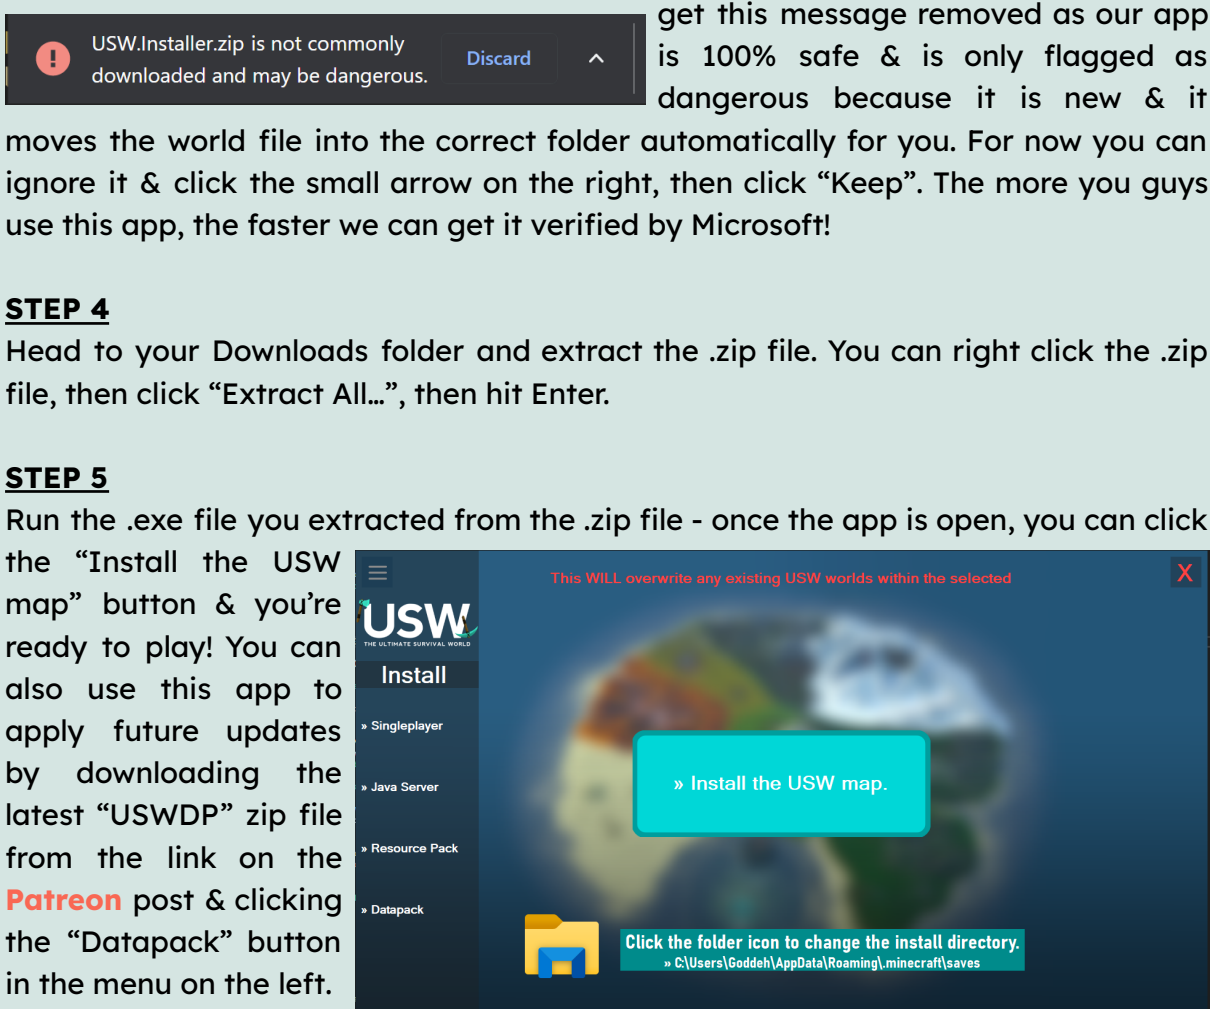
USW.Installer.zip is not commonly downloaded and may be dangerous.

Discard

get this message removed as our app is 100% safe & is only flagged as dangerous because it is new & it moves the world file into the correct folder automatically for you. For now you can ignore it & click the small arrow on the right, then click “Keep”. The more you guys use this app, the faster we can get it verified by Microsoft!

STEP 4
Head to your Downloads folder and extract the .zip file. You can right click the .zip file, then click “Extract All…”, then hit Enter.

STEP 5
Run the .exe file you extracted from the .zip file - once the app is open, you can click the “Install the USW map” button & you’re ready to play! You can also use this app to apply future updates by downloading the latest “USWDP” zip file from the link on the Patreon post & clicking the “Datapack” button in the menu on the left.

USW
THE ULTIMATE SURVIVAL WORLD
Install
» Singleplayer
» Java Server
» Resource Pack
» Datapack

This WILL overwrite any existing USW worlds within the selected

X

» Install the USW map.

Click the folder icon to change the install directory.
» C:\Users\Goddeh\AppData\Roaming\.minecraft\saves